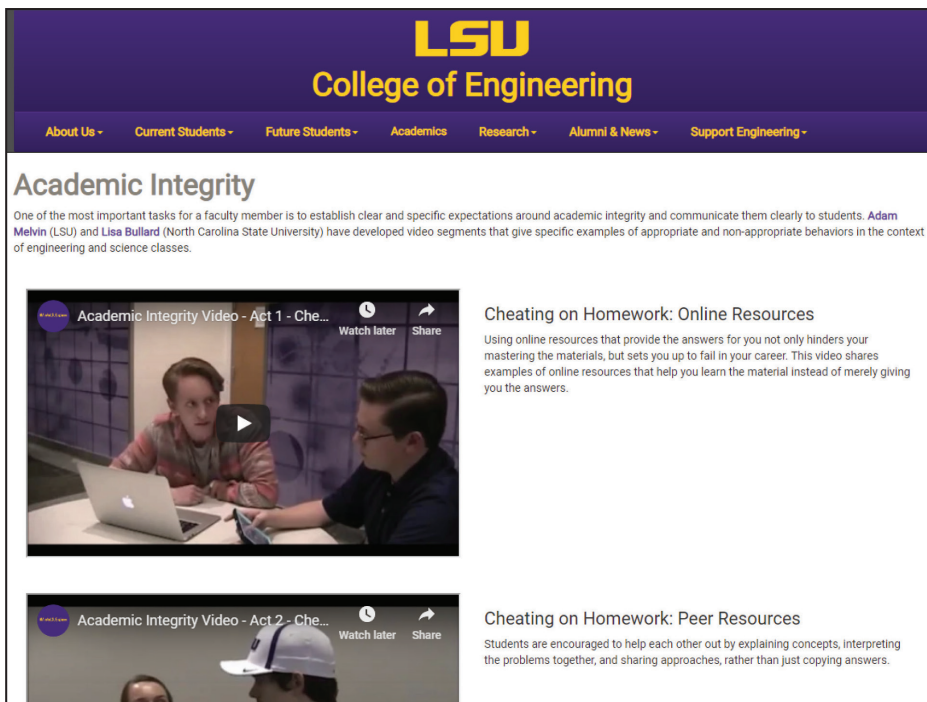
LSU
College of Engineering

About Us ▾ Current Students ▾ Future Students ▾ Academics Research ▾ Alumni & News ▾ Support Engineering ▾

Academic Integrity

One of the most important tasks for a faculty member is to establish clear and specific expectations around academic integrity and communicate them clearly to students. Adam Melvin (LSU) and Lisa Bullard (North Carolina State University) have developed video segments that give specific examples of appropriate and non-appropriate behaviors in the context of engineering and science classes.

Academic Integrity Video - Act 1 - Che...
Watch later
Share

Cheating on Homework: Online Resources

Using online resources that provide the answers for you not only hinders your mastering the materials, but sets you up to fail in your career. This video shares examples of online resources that help you learn the material instead of merely giving you the answers.

Academic Integrity Video - Act 2 - Che...
Watch later
Share

Cheating on Homework: Peer Resources

Students are encouraged to help each other out by explaining concepts, interpreting the problems together, and sharing approaches, rather than just copying answers.